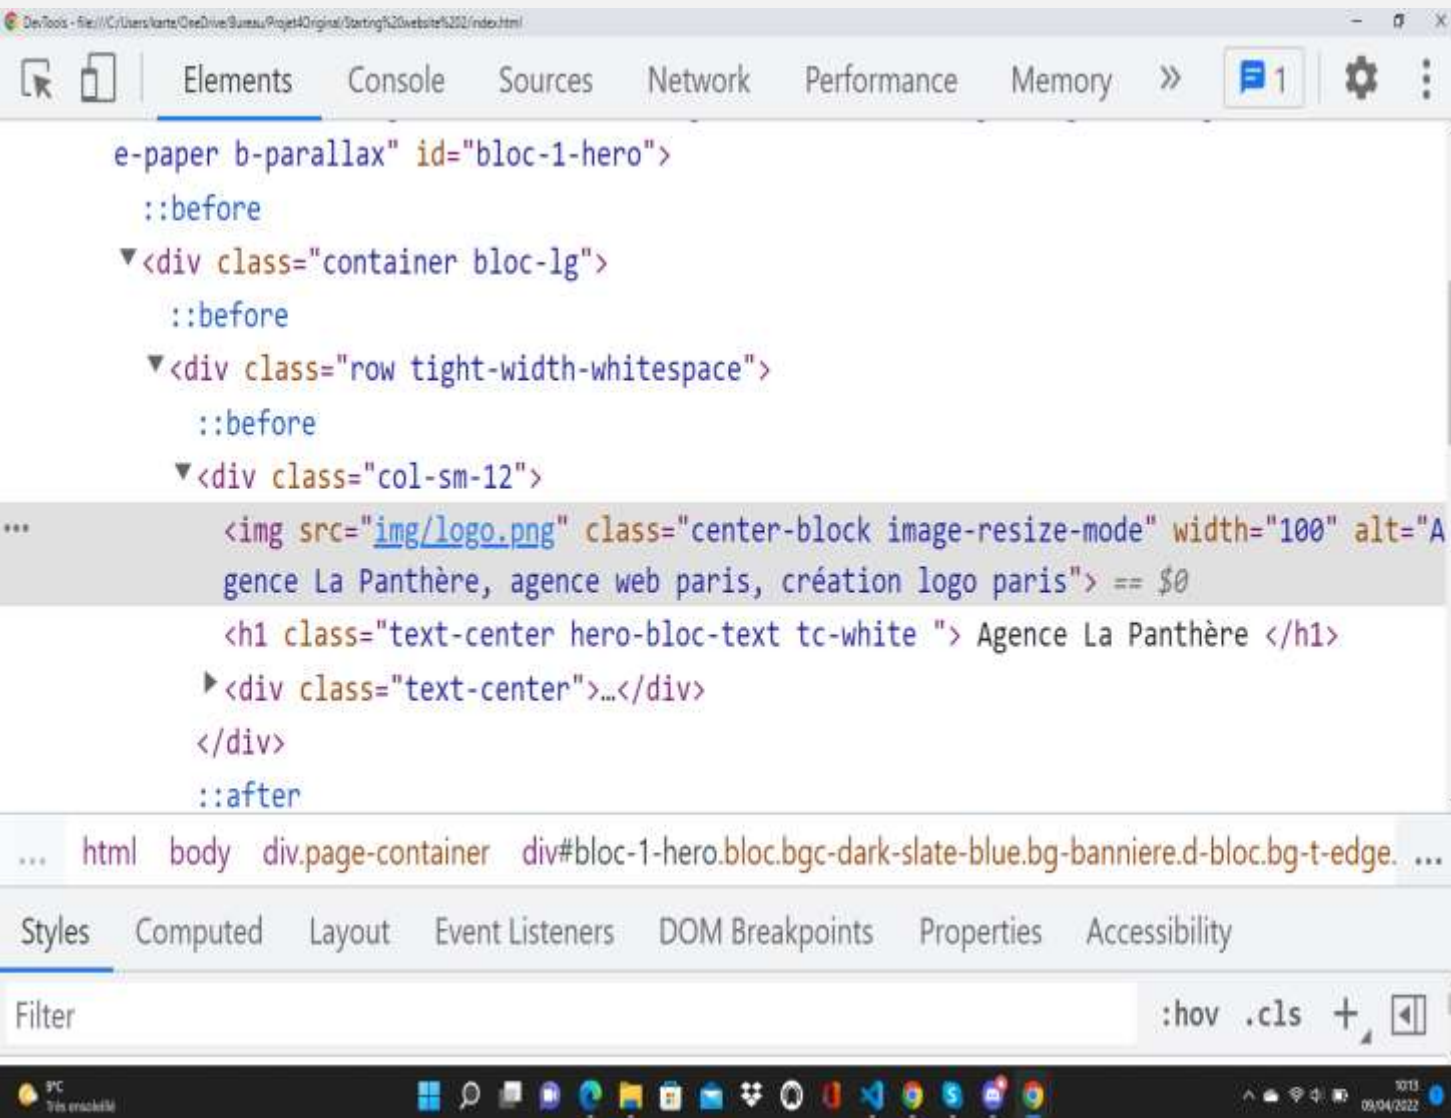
DevTools - file:///C:/Users/karte/OneDrive/Bureau/Projet4Original/Starting%20website%202/index.html

Elements Console Sources Network Performance Memory » 1

e-paper b-parallax" id="bloc-1-hero">
::before
▼<div class="container bloc-lg">
::before
▼<div class="row tight-width-whitespace">
::before
▼<div class="col-sm-12">
... <img src="img/logo.png" class="center-block image-resize-mode" width="100" alt="Agence La Panthère, agence web paris, création logo paris"> == $0
<h1 class="text-center hero-bloc-text tc-white "> Agence La Panthère </h1>
▶<div class="text-center">…</div>
</div>
::after

... html body div.page-container div#bloc-1-hero.bloc.bgc-dark-slate-blue.bg-banniere.d-bloc.bg-t-edge. ...

Styles Computed Layout Event Listeners DOM Breakpoints Properties Accessibility

Filter :hov .cls +

9°C Très ensoleillé 10:13 09/04/2022